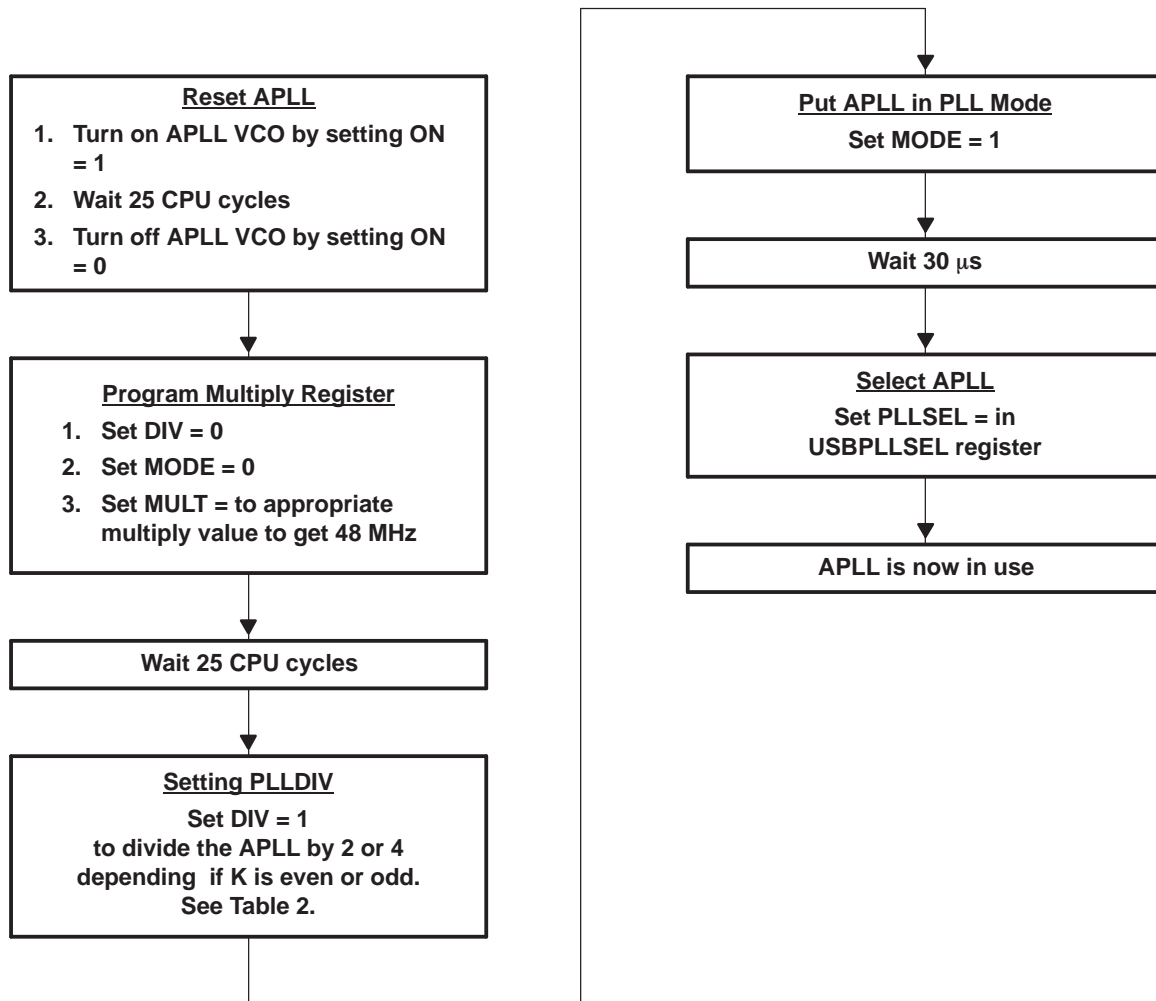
Reset APLL

1. Turn on APLL VCO by setting ON = 1
2. Wait 25 CPU cycles
3. Turn off APLL VCO by setting ON = 0

Program Multiply Register

1. Set DIV = 0
2. Set MODE = 0
3. Set MULT = to appropriate multiply value to get 48 MHz

Wait 25 CPU cycles

Setting PLLDIV

Set DIV = 1
to divide the APLL by 2 or 4 depending if K is even or odd.
See Table 2.

Put APLL in PLL Mode

Set MODE = 1

Wait 30 μs

Select APLL

Set PLLSEL = in USBPLLSEL register

APLL is now in use